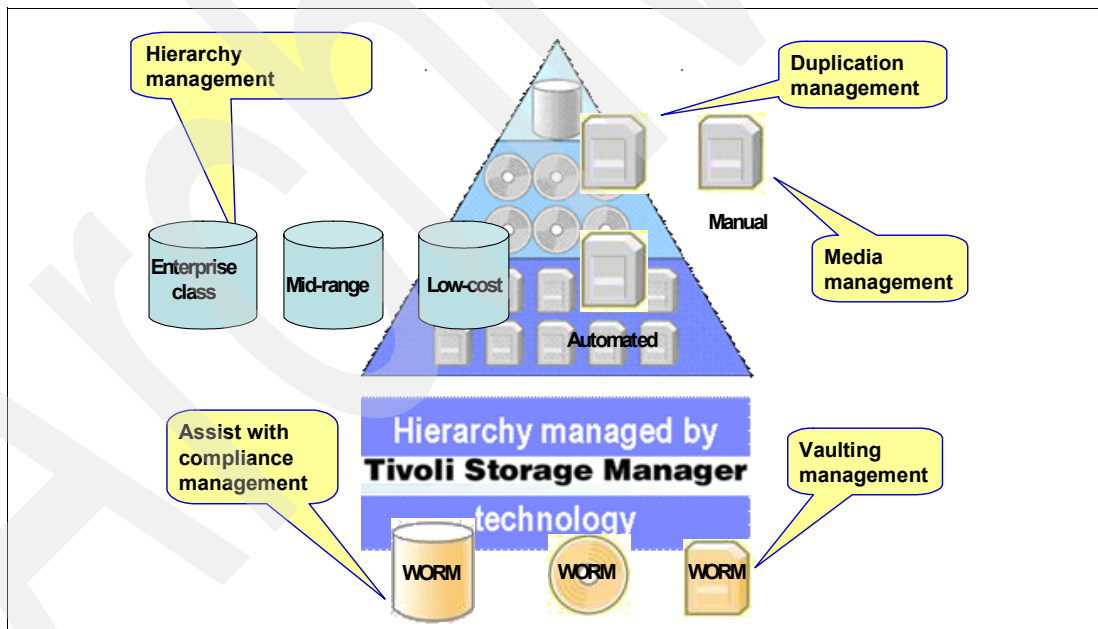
Hierarchy management

Duplication management

Manual

Media management

Enterprise class

Mid-range

Low-cost

Automated

Hierarchy managed by Tivoli Storage Manager technology

Assist with compliance management

Vaulting management

WORM

WORM

WORM